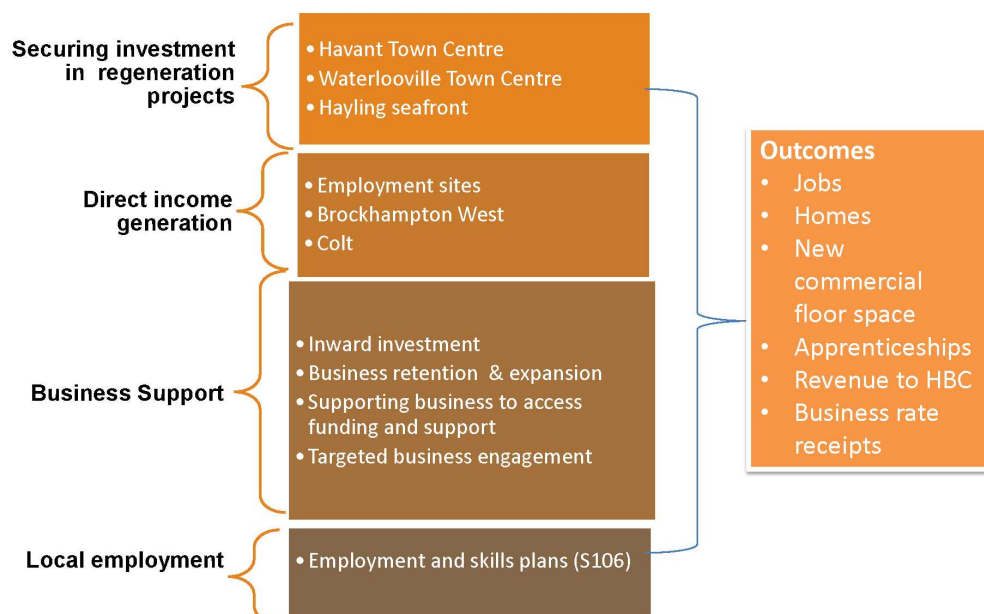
Securing investment in regeneration projects

• Havant Town Centre
• Waterlooville Town Centre
• Hayling seafront

Direct income generation

• Employment sites
• Brockhampton West
• Colt

Business Support

• Inward investment
• Business retention & expansion
• Supporting business to access funding and support
• Targeted business engagement

Local employment

• Employment and skills plans (S106)

Outcomes
• Jobs
• Homes
• New commercial floor space
• Apprenticeships
• Revenue to HBC
• Business rate receipts